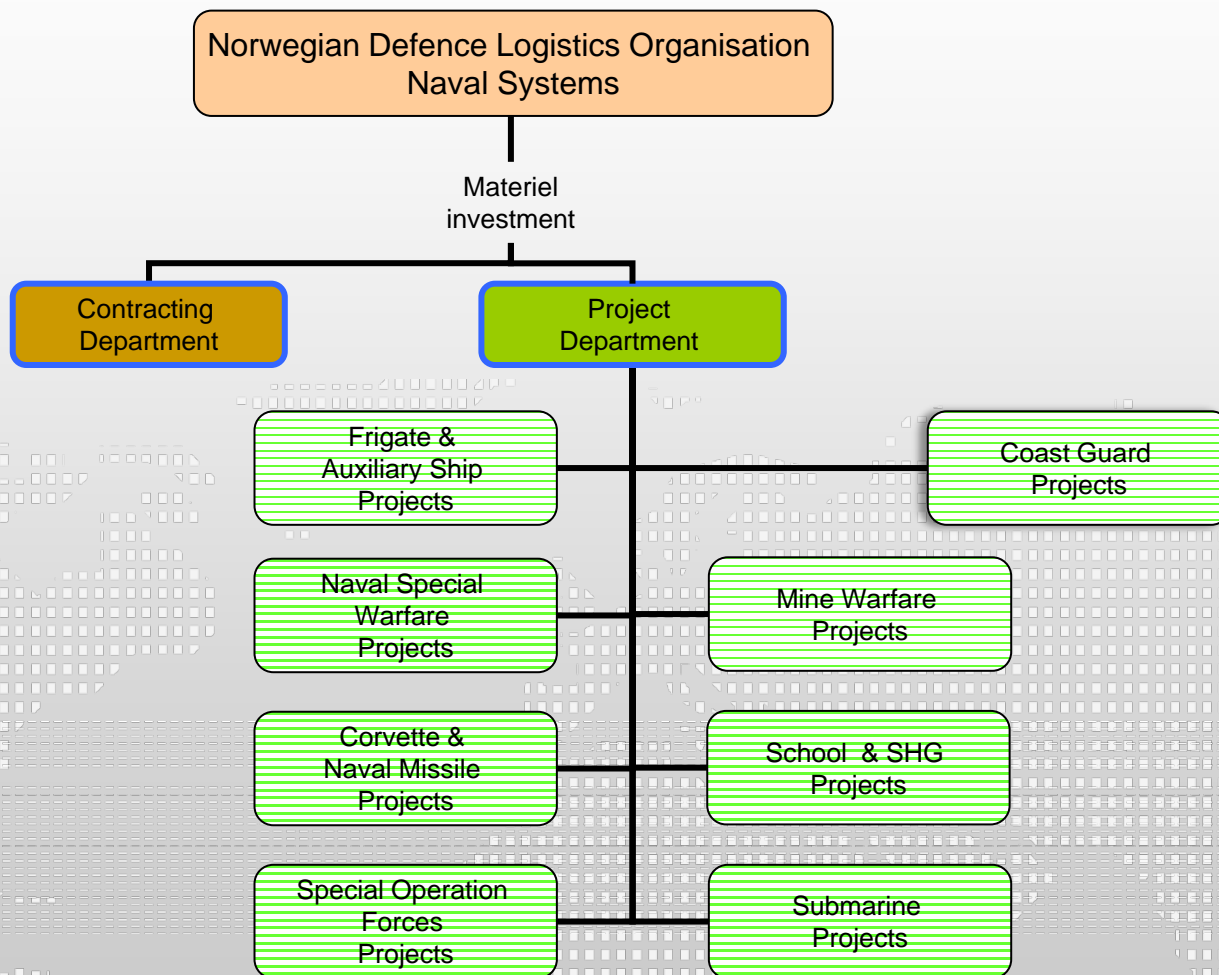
Norwegian Defence Logistics Organisation
Naval Systems

Materiel investment

Contracting Department

Project Department

Frigate & Auxiliary Ship Projects

Coast Guard Projects

Naval Special Warfare Projects

Mine Warfare Projects

Corvette & Naval Missile Projects

School & SHG Projects

Special Operation Forces Projects

Submarine Projects